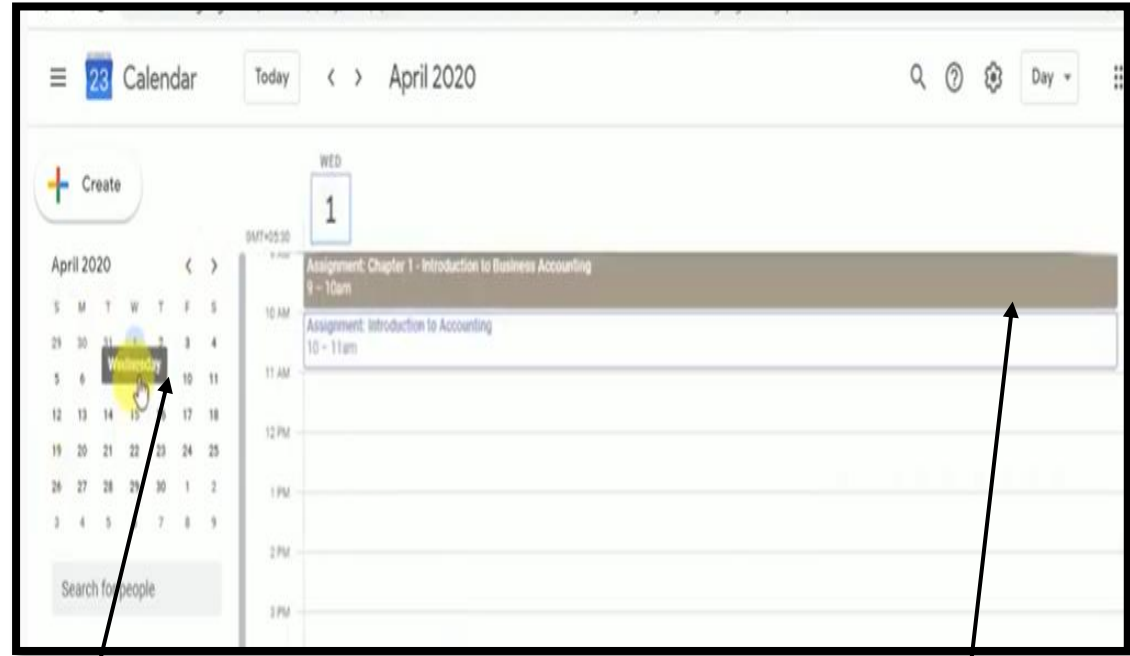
23 Calendar

Today

April 2020

Day

Create

WED

1

GMT+05:30

April 2020

| S | M | T | W | T | F | S |
|---|---|---|---|---|---|---|
| 29 | 30 | 31 | 1 | 2 | 3 | 4 |
| 5 | 6 | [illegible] | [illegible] | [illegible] | 10 | 11 |
| 12 | 13 | 14 | 15 | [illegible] | 17 | 18 |
| 19 | 20 | 21 | 22 | 23 | 24 | 25 |
| 26 | 27 | 28 | 29 | 30 | 1 | 2 |
| 3 | 4 | 5 | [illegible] | 7 | 8 | 9 |

Wednesday

Search for people

Assignment: Chapter 1 - Introduction to Business Accounting
9 – 10am

10 AM

Assignment: Introduction to Accounting
10 – 11am

11 AM

12 PM

1 PM

2 PM

3 PM